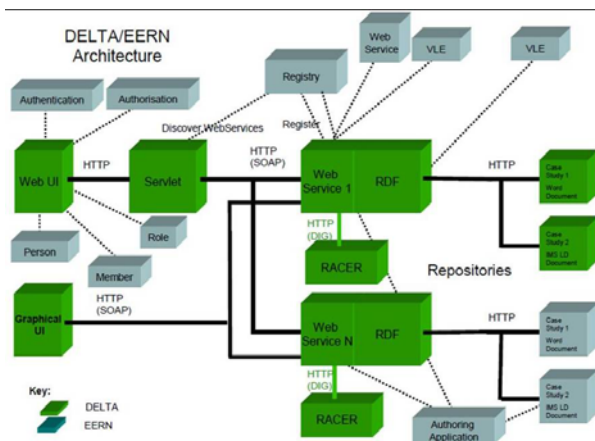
DELTA/EERN Architecture

Authentication

Authorisation

Registry

Web Service

VLE

VLE

Discover WebServices

Register

Web UI

HTTP

Servlet

HTTP (SOAP)

Web Service 1

RDF

HTTP

Case Study 1 Word Document

Case Study 2 IMS LD Document

HTTP (DIG)

Role

Person

Member

RACER

Repositories

Graphical UI

HTTP (SOAP)

Web Service N

RDF

HTTP

Case Study 1 Word Document

Case Study 2 IMS LD Document

HTTP (DIG)

Key:

DELTA

EERN

RACER

Authoring Application